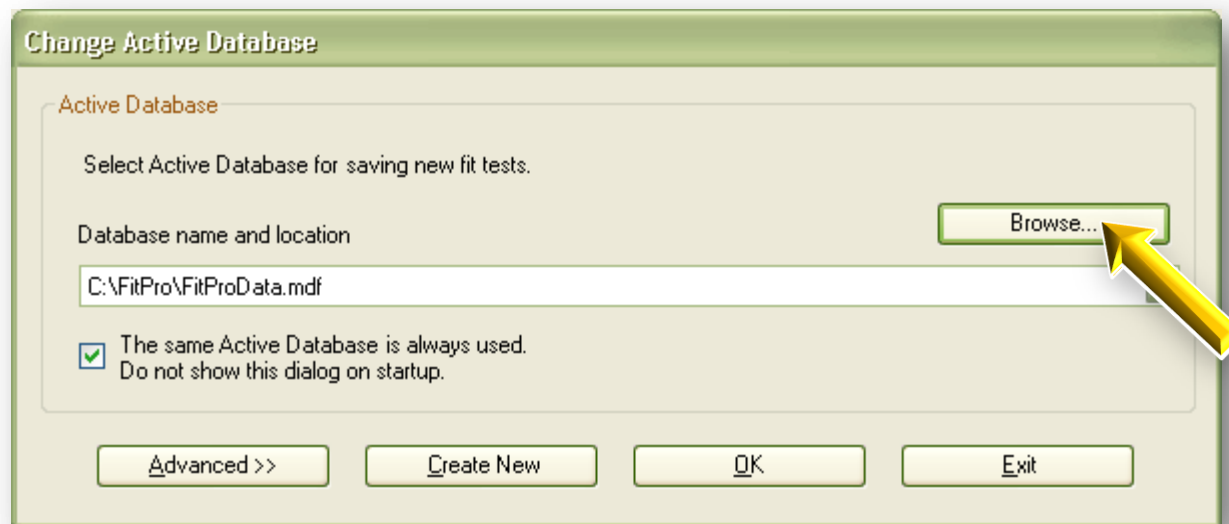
Change Active Database

Active Database

Select Active Database for saving new fit tests.

Database name and location

Browse...

C:\FitPro\FitProData.mdf

The same Active Database is always used.
Do not show this dialog on startup.

Advanced >>

Create New

OK

Exit